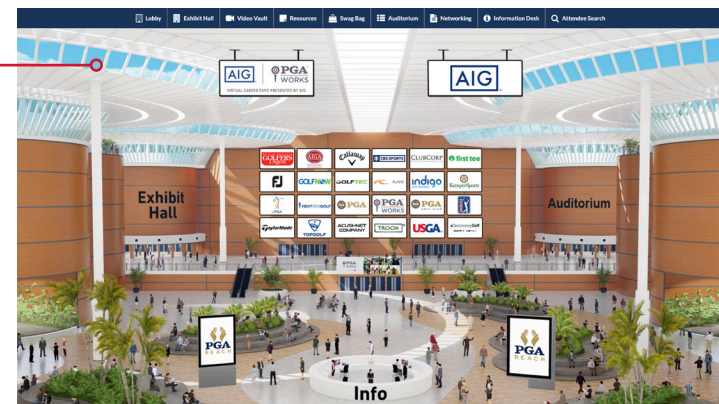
Lobby | Exhibit Hall | Video Vault | Resources | Swag Bag | Auditorium | Networking | Information Desk | Attendee Search

AIG PGA WORKS
VIRTUAL CAREER EXPO PRESENTED BY AIG

AIG

GOLFERS | AIGA | Callaway | CBS SPORTS | CLUBCORP | first tee
FJ | GOLFNOW | GOLFTEC | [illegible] | indigo | KemperSports
LPGA | NEXTGENGOLF | PGA | PGA WORKS | PGA | PGA TOUR
TaylorMade | TOPGOLF | ACUSHNET COMPANY | TROON | USGA | Discovery Golf

Exhibit Hall

Auditorium

PGA REACH

PGA REACH

Info